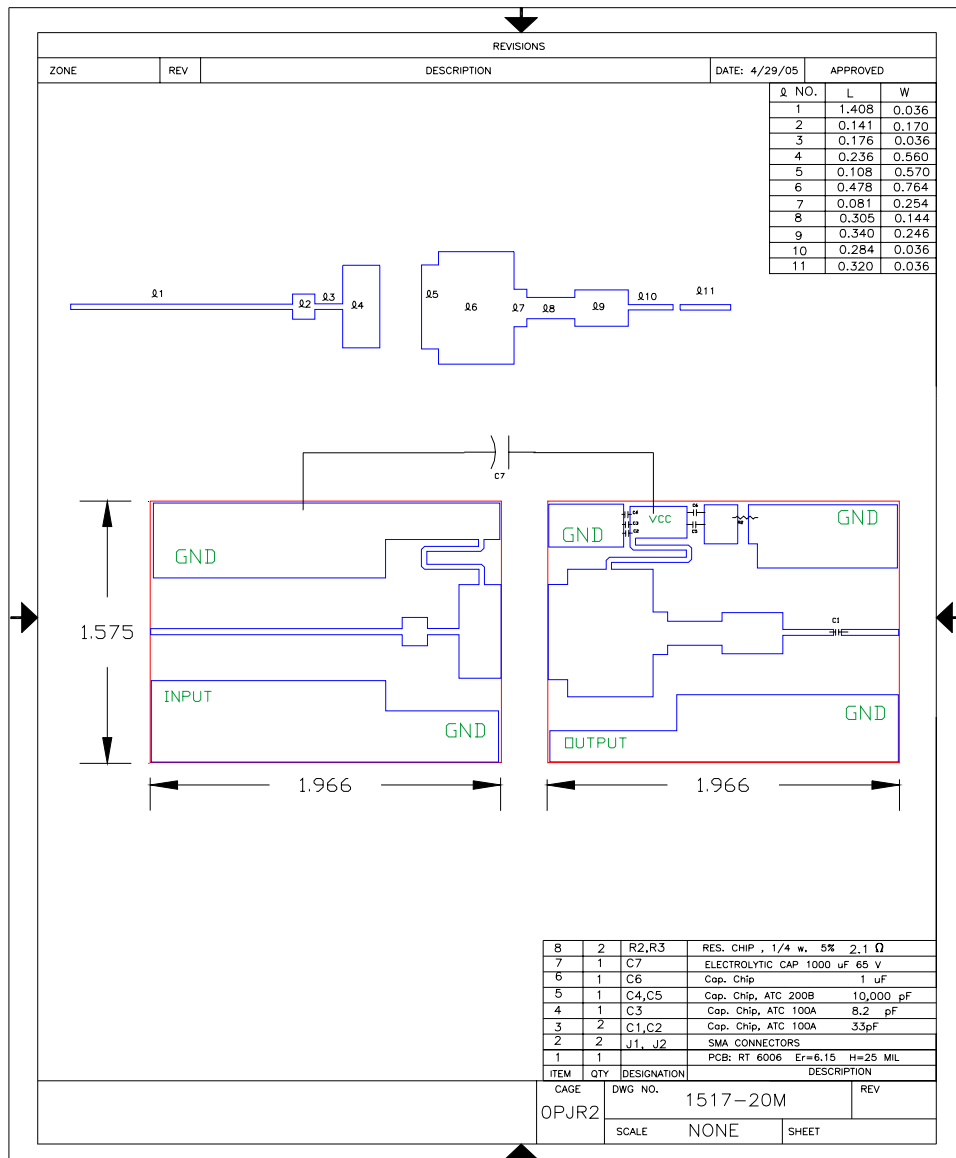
REVISIONS

| ZONE | REV | DESCRIPTION | DATE: 4/29/05 | APPROVED |
|---|---|---|---|---|

| ℓ NO. | L | W |
|---|---|---|
| 1 | 1.408 | 0.036 |
| 2 | 0.141 | 0.170 |
| 3 | 0.176 | 0.036 |
| 4 | 0.236 | 0.560 |
| 5 | 0.108 | 0.570 |
| 6 | 0.478 | 0.764 |
| 7 | 0.081 | 0.254 |
| 8 | 0.305 | 0.144 |
| 9 | 0.340 | 0.246 |
| 10 | 0.284 | 0.036 |
| 11 | 0.320 | 0.036 |

ℓ1 ℓ2 ℓ3 ℓ4 ℓ5 ℓ6 ℓ7 ℓ8 ℓ9 ℓ10 ℓ11

C7

GND
INPUT
GND
1.575
1.966

GND VCC C4 C5 C6 C3 R2 R3 GND
C1
GND
OUTPUT
1.966

| 8 | 2 | R2,R3 | RES. CHIP , 1/4 w. 5% 2.1 Ω |
|---|---|---|---|
| 7 | 1 | C7 | ELECTROLYTIC CAP 1000 uF 65 V |
| 6 | 1 | C6 | Cap. Chip 1 uF |
| 5 | 1 | C4,C5 | Cap. Chip, ATC 200B 10,000 pF |
| 4 | 1 | C3 | Cap. Chip, ATC 100A 8.2 pF |
| 3 | 2 | C1,C2 | Cap. Chip, ATC 100A 33pF |
| 2 | 2 | J1, J2 | SMA CONNECTORS |
| 1 | 1 | | PCB: RT 6006 Er=6.15 H=25 MIL |
| ITEM | QTY | DESIGNATION | DESCRIPTION |

CAGE 0PJR2
DWG NO. 1517-20M
REV
SCALE NONE
SHEET